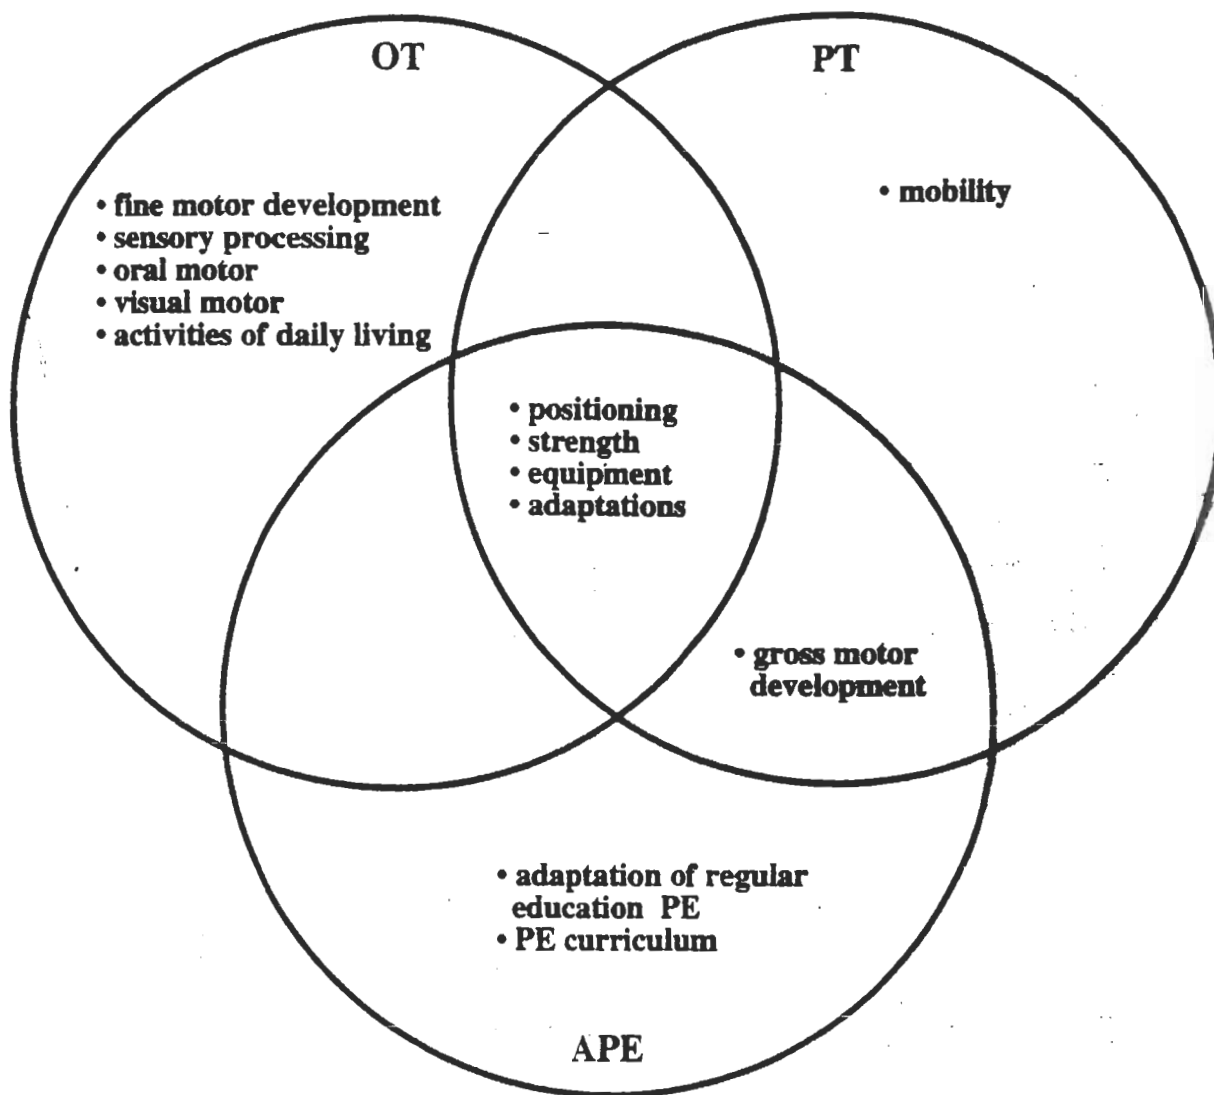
OT

PT

• fine motor development
• sensory processing
• oral motor
• visual motor
• activities of daily living

• mobility

• positioning
• strength
• equipment
• adaptations

• gross motor development

• adaptation of regular education PE
• PE curriculum

APE